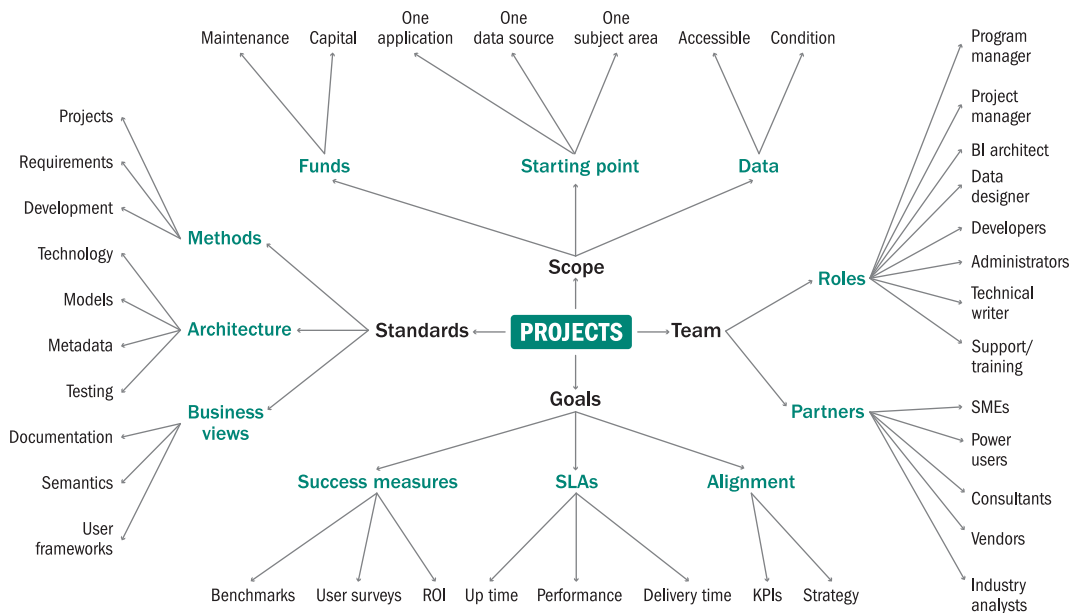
PROJECTS

Scope

Funds
Maintenance
Capital

Starting point
One application
One data source
One subject area

Data
Accessible
Condition

Standards

Methods
Projects
Requirements
Development

Architecture
Technology
Models
Metadata
Testing

Business views
Documentation
Semantics
User frameworks

Team

Roles
Program manager
Project manager
BI architect
Data designer
Developers
Administrators
Technical writer
Support/ training

Partners
SMEs
Power users
Consultants
Vendors
Industry analysts

Goals

Success measures
Benchmarks
User surveys
ROI

SLAs
Up time
Performance
Delivery time

Alignment
KPIs
Strategy